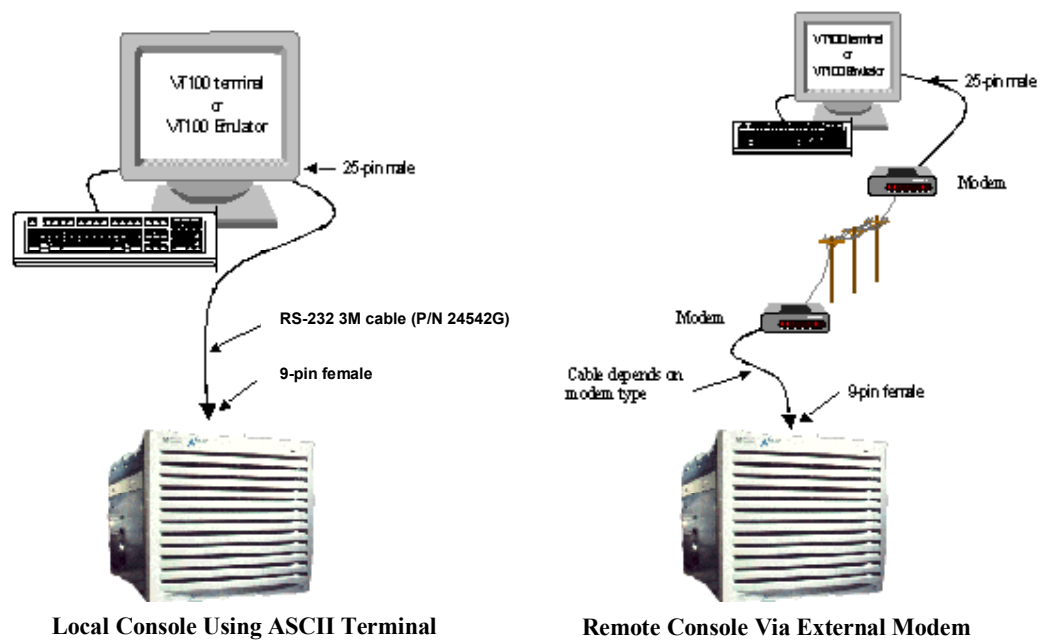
VT100 terminal
or
VT100 Emulator

25-pin male

RS-232 3M cable (P/N 24542G)

9-pin female

Local Console Using ASCII Terminal

VT100 terminal
or
VT100 Emulator

25-pin male

Modem

Modem

Cable depends on modem type

9-pin female

Remote Console Via External Modem